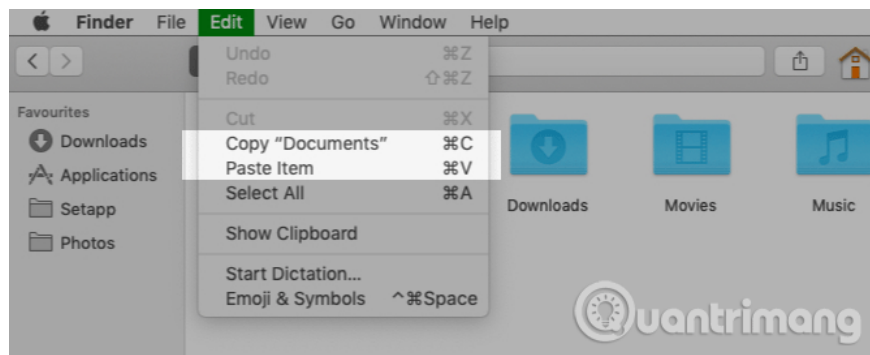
Finder File Edit View Go Window Help

Undo ⌘Z
Redo ⇧⌘Z
Cut ⌘X
Copy "Documents" ⌘C
Paste Item ⌘V
Select All ⌘A
Show Clipboard
Start Dictation...
Emoji & Symbols ^⌘Space

Favourites
Downloads
Applications
Setapp
Photos

Downloads
Movies
Music

uantrimang